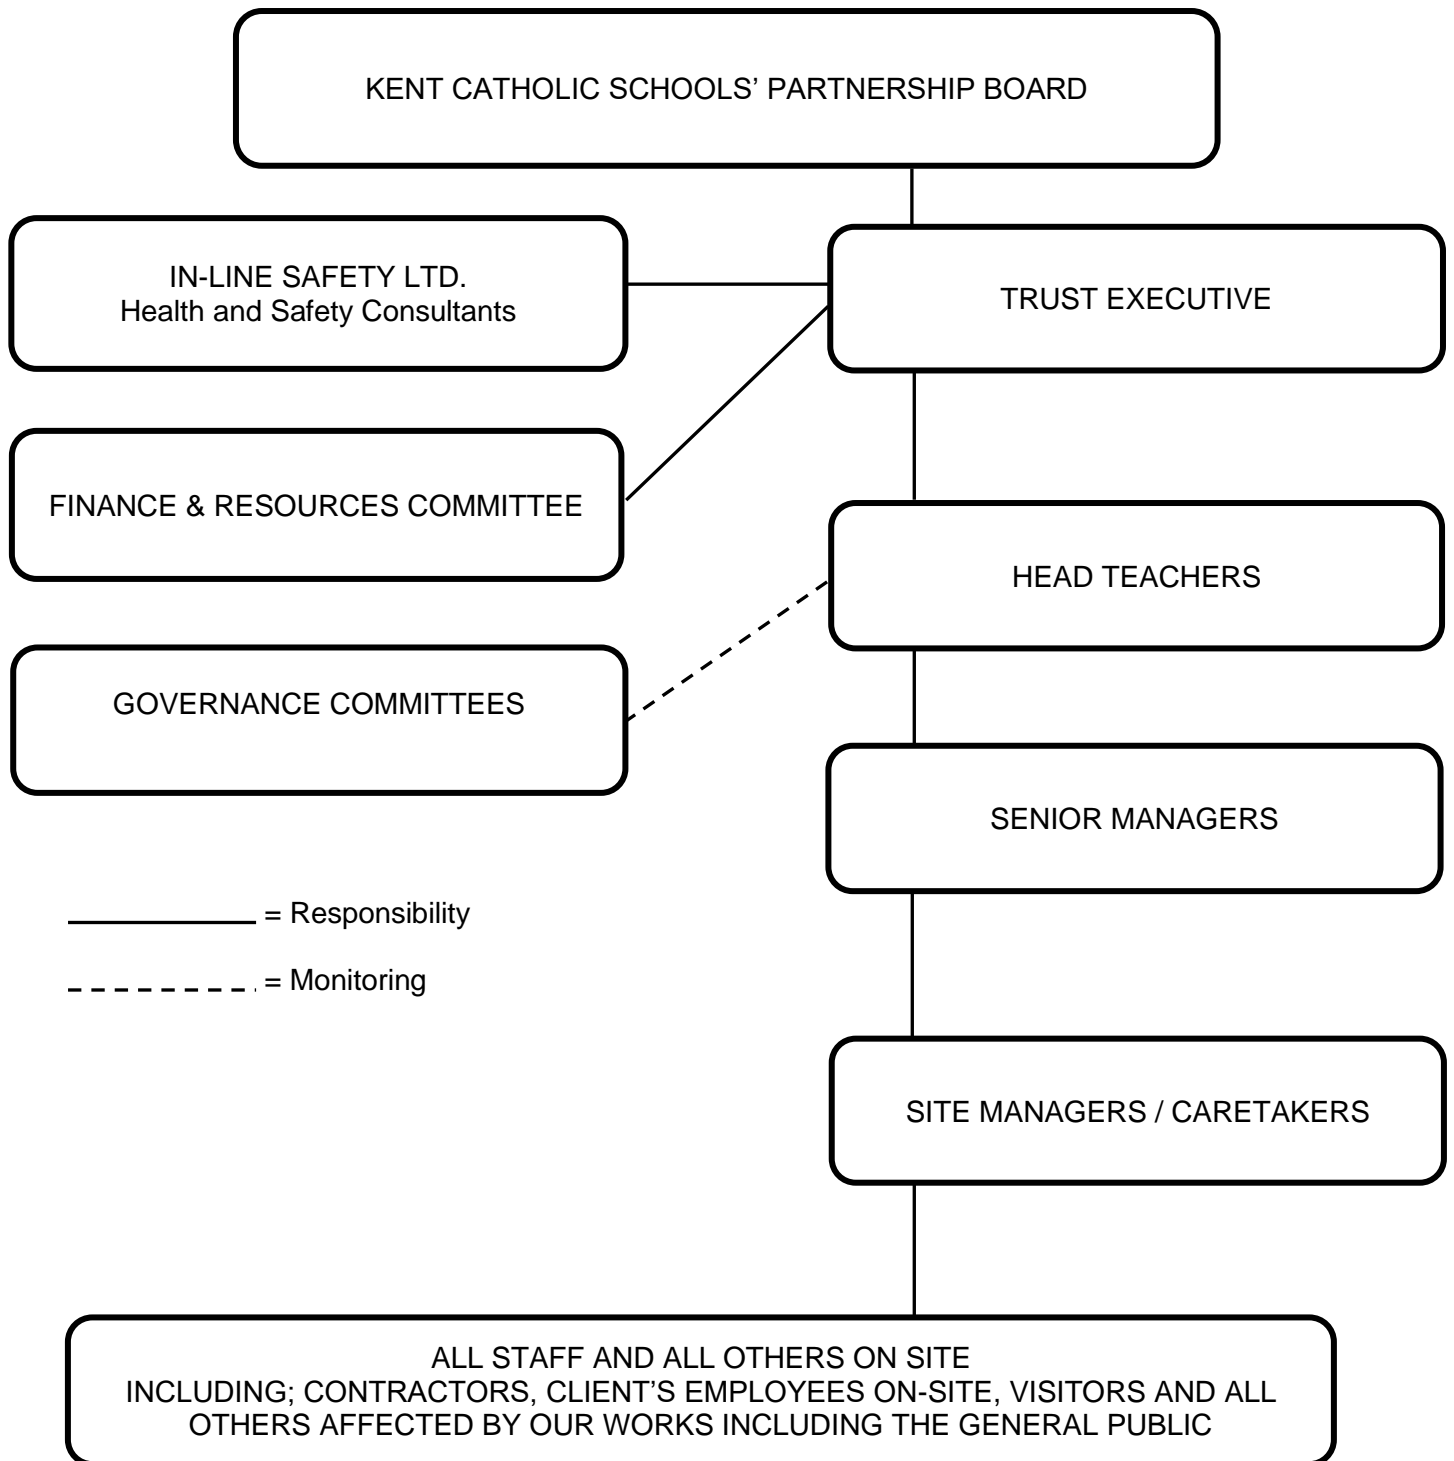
KENT CATHOLIC SCHOOLS' PARTNERSHIP BOARD

IN-LINE SAFETY LTD.
Health and Safety Consultants

TRUST EXECUTIVE

FINANCE & RESOURCES COMMITTEE

HEAD TEACHERS

GOVERNANCE COMMITTEES

SENIOR MANAGERS

= Responsibility

= Monitoring

SITE MANAGERS / CARETAKERS

ALL STAFF AND ALL OTHERS ON SITE
INCLUDING; CONTRACTORS, CLIENT'S EMPLOYEES ON-SITE, VISITORS AND ALL OTHERS AFFECTED BY OUR WORKS INCLUDING THE GENERAL PUBLIC